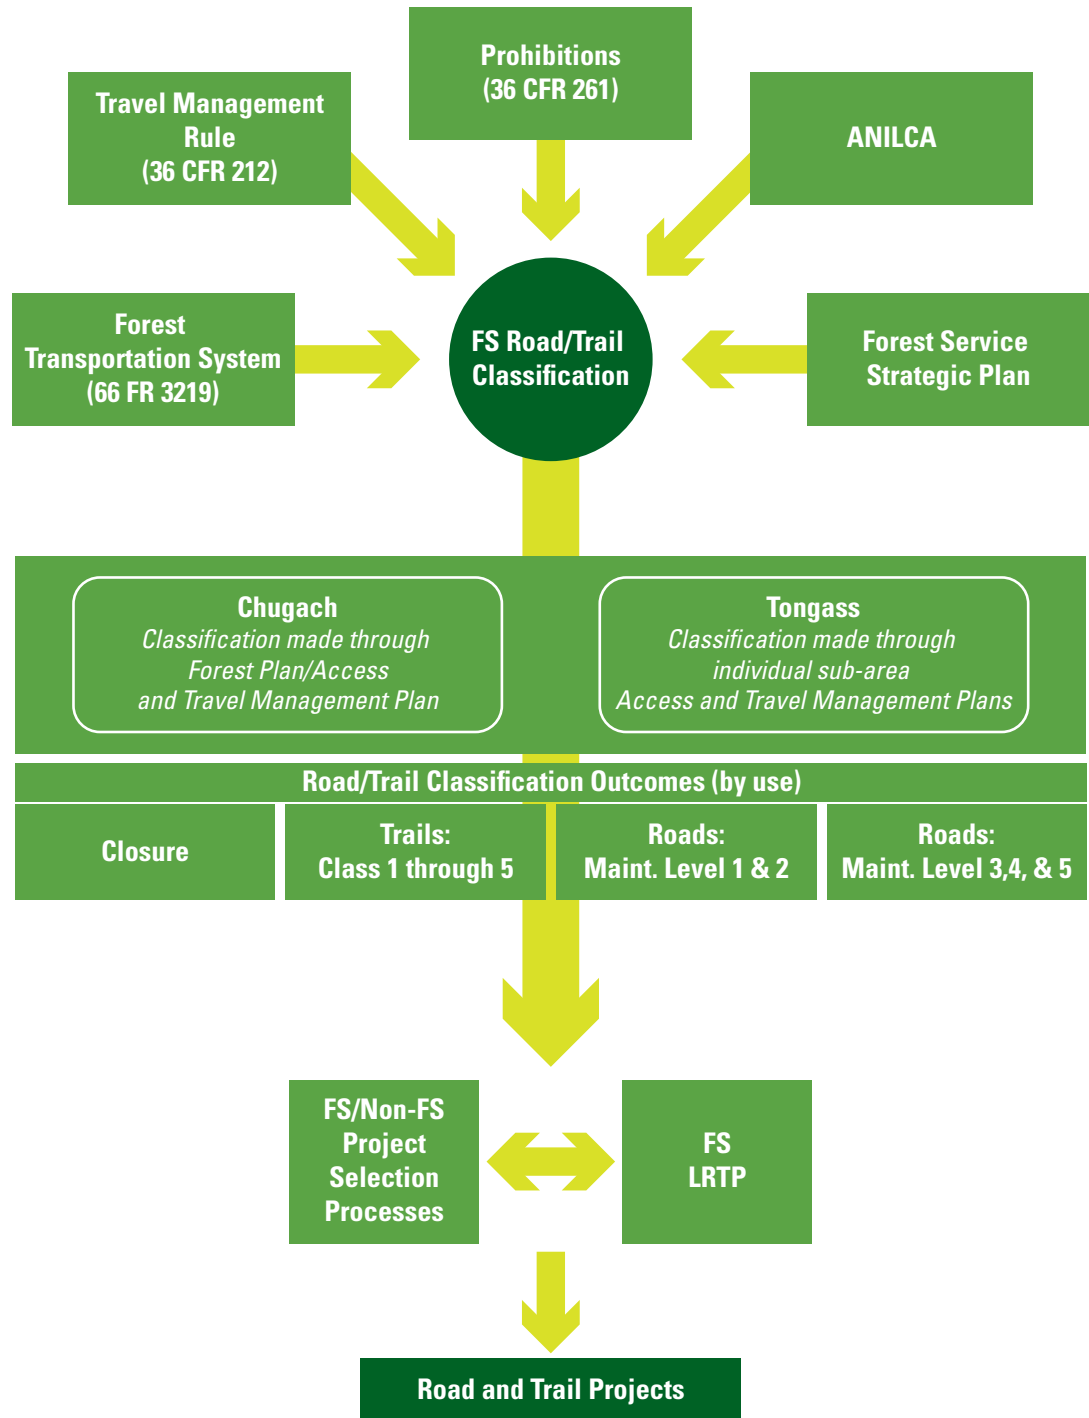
Prohibitions
(36 CFR 261)

Travel Management Rule
(36 CFR 212)

ANILCA

Forest Transportation System
(66 FR 3219)

FS Road/Trail Classification

Forest Service Strategic Plan

Chugach
Classification made through Forest Plan/Access and Travel Management Plan

Tongass
Classification made through individual sub-area Access and Travel Management Plans

Road/Trail Classification Outcomes (by use)

| Closure | Trails: Class 1 through 5 | Roads: Maint. Level 1 & 2 | Roads: Maint. Level 3,4, & 5 |
|---|---|---|---|

FS/Non-FS Project Selection Processes

FS
LRTP

Road and Trail Projects